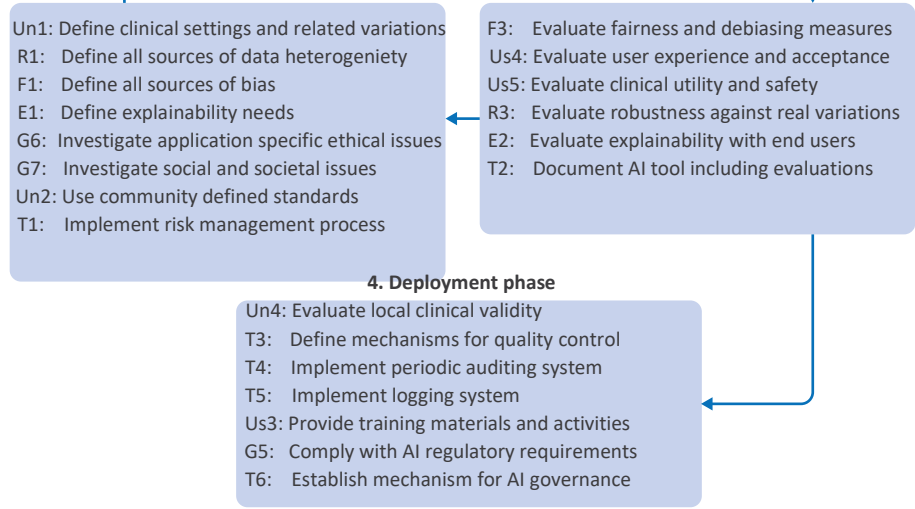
Un1: Define clinical settings and related variations
R1: Define all sources of data heterogeniety
F1: Define all sources of bias
E1: Define explainability needs
G6: Investigate application specific ethical issues
G7: Investigate social and societal issues
Un2: Use community defined standards
T1: Implement risk management process

F3: Evaluate fairness and debiasing measures
Us4: Evaluate user experience and acceptance
Us5: Evaluate clinical utility and safety
R3: Evaluate robustness against real variations
E2: Evaluate explainability with end users
T2: Document AI tool including evaluations

4. Deployment phase
Un4: Evaluate local clinical validity
T3: Define mechanisms for quality control
T4: Implement periodic auditing system
T5: Implement logging system
Us3: Provide training materials and activities
G5: Comply with AI regulatory requirements
T6: Establish mechanism for AI governance